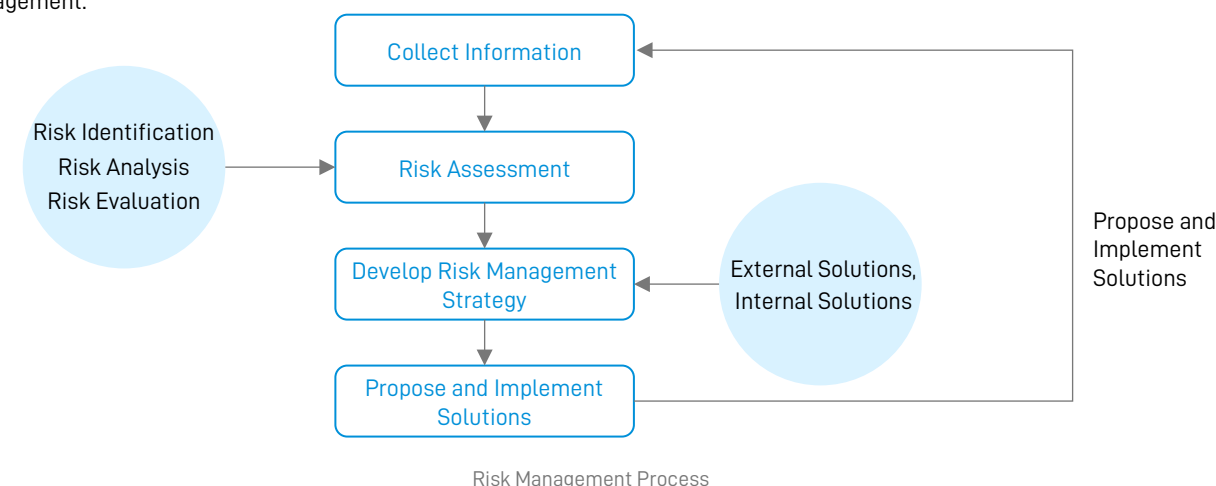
agement.

Collect Information

Risk Identification
Risk Analysis
Risk Evaluation

Risk Assessment

Develop Risk Management Strategy

External Solutions, Internal Solutions

Propose and Implement Solutions

Propose and Implement Solutions

Risk Management Process